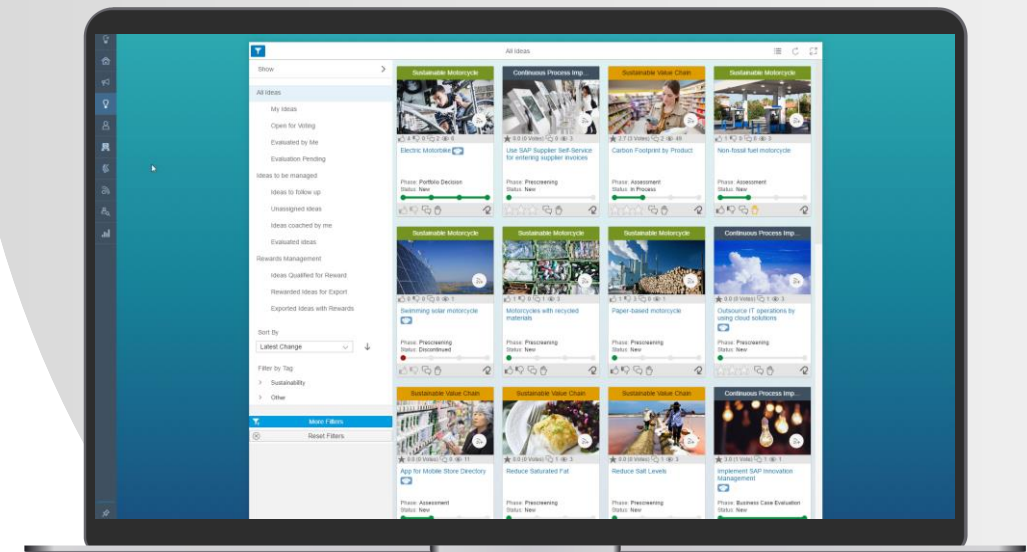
All Ideas

Show

All Ideas
My Ideas
Open for Voting
Evaluated by Me
Evaluation Pending
Ideas to be managed
Ideas to follow up
Unassigned Ideas
Ideas coached by me
Evaluated Ideas
Rewards Management
Ideas Qualified for Reward
Rewarded Ideas for Export
Exported Ideas with Rewards

Sort By
Latest Change

Filter by Tag
Sustainability
Other

More Filters
Reset Filters

Sustainable Motorcycle
0 0 2 6
Electric Motorbike
Phase: Portfolio Decision
Status: New

Continuous Process Imp...
0.0 (0 Votes) 0 3
Use SAP Supplier Self-Service for entering supplier invoices
Phase: Prescreening
Status: New

Sustainable Value Chain
2.7 (3 Votes) 2 46
Carbon Footprint by Product
Phase: Assessment
Status: In Process

Sustainable Motorcycle
1 0 0 2
Non-fossil fuel motorcycle
Phase: Assessment
Status: New

Sustainable Motorcycle
0 0 0 1
Swimming solar motorcycle
Phase: Prescreening
Status: Discontinued

Sustainable Motorcycle
1 0 1 2
Motorcycles with recycled materials
Phase: Prescreening
Status: New

Sustainable Motorcycle
1 3 0 1
Paper-based motorcycle
Phase: Prescreening
Status: New

Continuous Process Imp...
0.0 (0 Votes) 1 3
Outsource IT operations by using cloud solutions
Phase: Prescreening
Status: New

Sustainable Value Chain
0.0 (0 Votes) 0 11
App for Mobile Store Directory
Phase: Assessment
Status: New

Sustainable Value Chain
0.0 (0 Votes) 1 3
Reduce Saturated Fat
Phase: Prescreening
Status: New

Sustainable Value Chain
0.0 (0 Votes) 0 3
Reduce Salt Levels
Phase: Prescreening
Status: New

Continuous Process Imp...
3.0 (1 Votes) 1 3
Implement SAP Innovation Management
Phase: Business Case Evaluation
Status: New